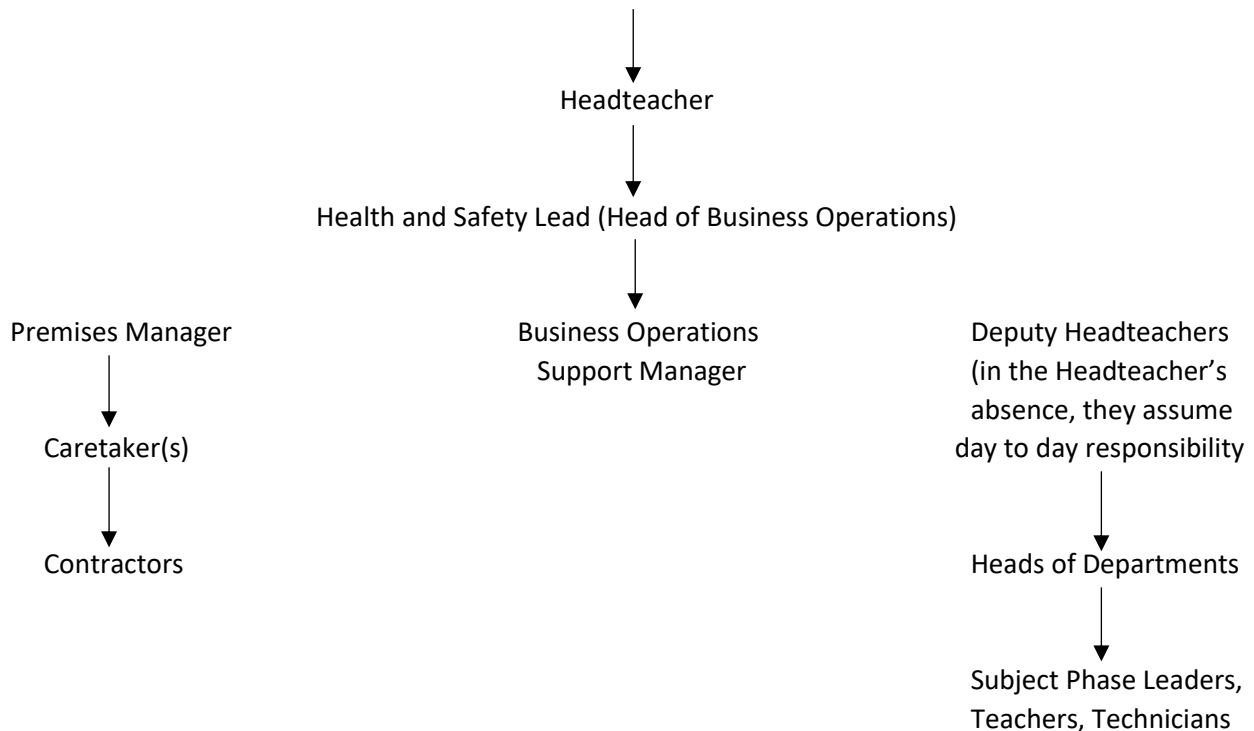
Headteacher

Health and Safety Lead (Head of Business Operations)

Premises Manager

Caretaker(s)

Contractors

Business Operations Support Manager

Deputy Headteachers (in the Headteacher's absence, they assume day to day responsibility

Heads of Departments

Subject Phase Leaders, Teachers, Technicians